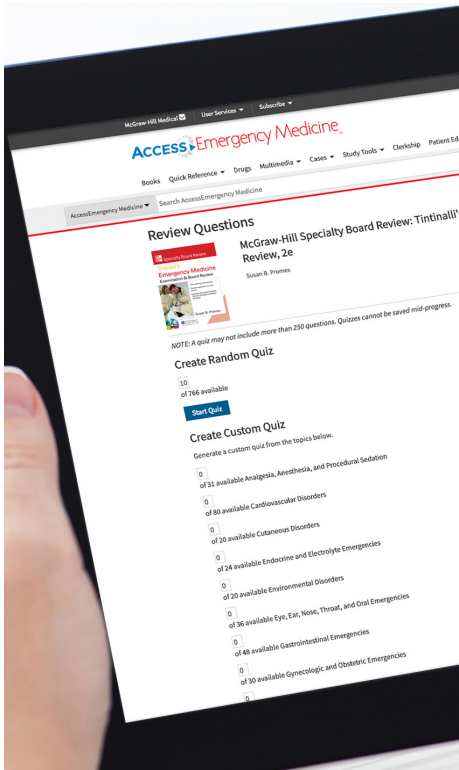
McGraw-Hill Medical User Services ▾ Subscribe ▾

ACCESS Emergency Medicine

Books Quick Reference ▾ Drugs Multimedia ▾ Cases ▾ Study Tools ▾ Clerkship Patient Ed

AccessEmergency Medicine ▾ Search AccessEmergency Medicine

Review Questions

McGraw-Hill Specialty Board Review: Tintinalli'
Review, 2e

Susan B. Promes

Specialty Board Review
Emergency Medicine
Examination & Board Review
Susan B. Promes

NOTE: A quiz may not include more than 250 questions. Quizzes cannot be saved mid-progress.

Create Random Quiz

10
of 766 available

Start Quiz

Create Custom Quiz

Generate a custom quiz from the topics below.

0
of 31 available Analgesia, Anesthesia, and Procedural Sedation

0
of 80 available Cardiovascular Disorders

0
of 20 available Cutaneous Disorders

0
of 24 available Endocrine and Electrolyte Emergencies

0
of 20 available Environmental Disorders

0
of 36 available Eye, Ear, Nose, Throat, and Oral Emergencies

0
of 48 available Gastrointestinal Emergencies

0
of 30 available Gynecologic and Obstetric Emergencies

0